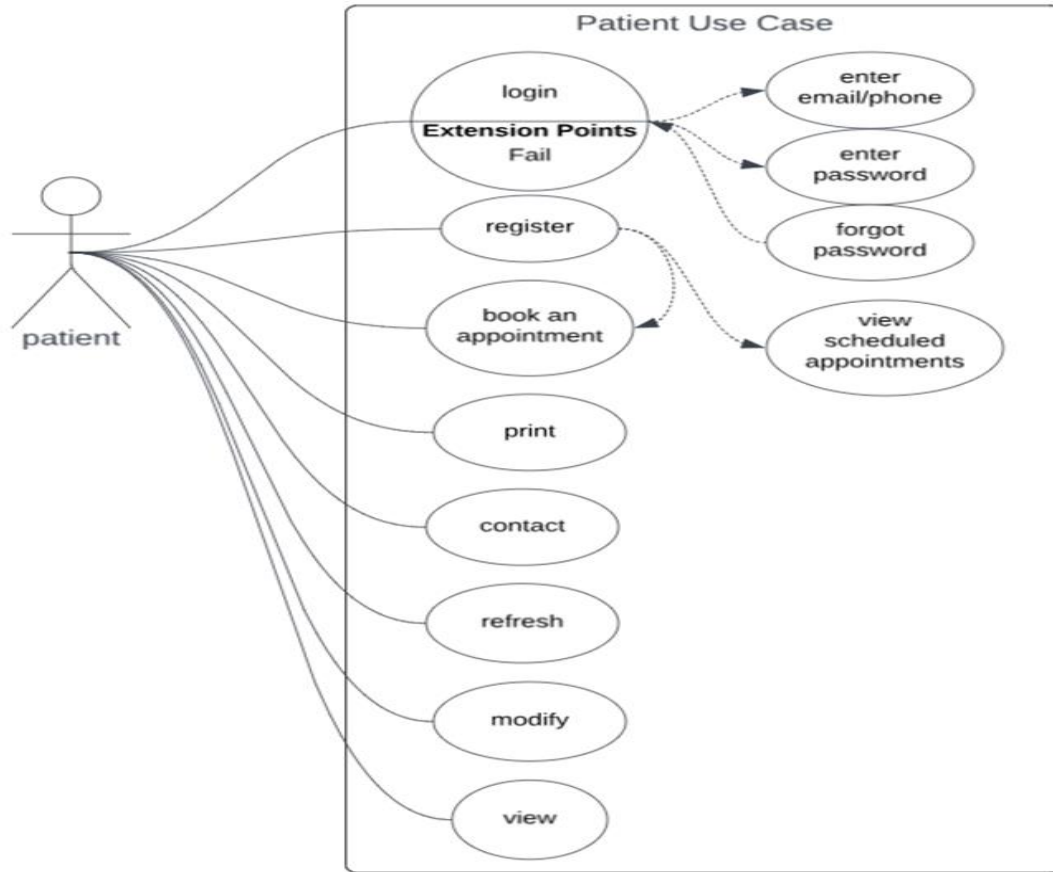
Patient Use Case

patient

login
Extension Points
Fail

enter email/phone

enter password

forgot password

register

book an appointment

view scheduled appointments

print

contact

refresh

modify

view